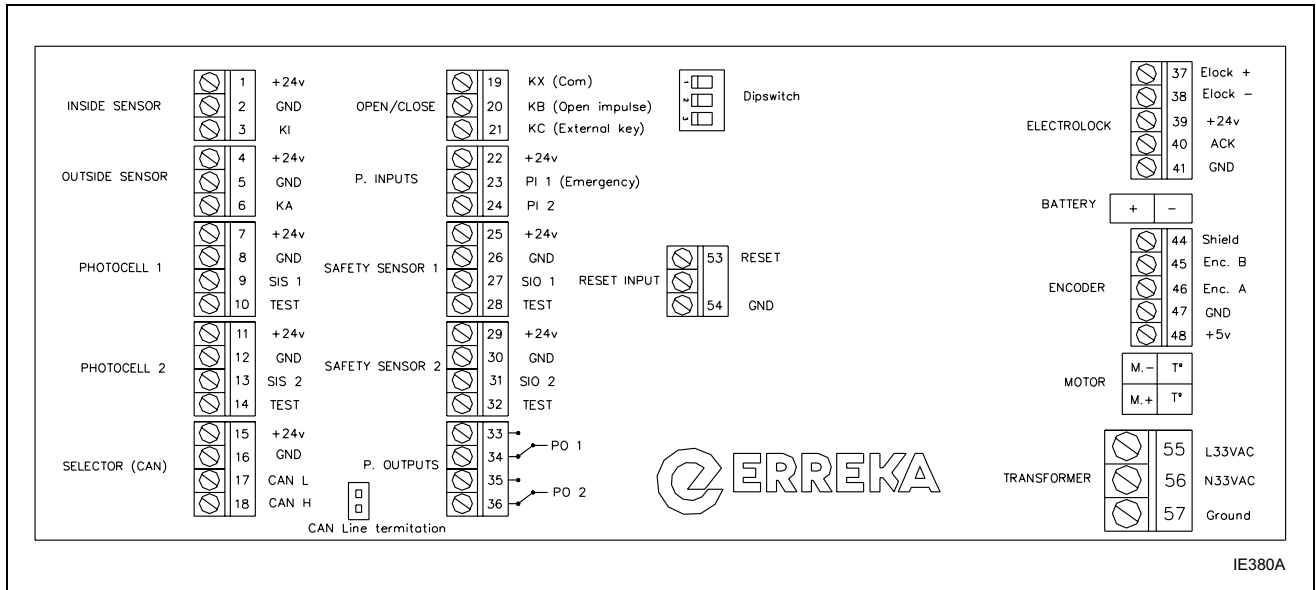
INSIDE SENSOR
1 +24v
2 GND
3 KI

OUTSIDE SENSOR
4 +24v
5 GND
6 KA

PHOTOCELL 1
7 +24v
8 GND
9 SIS 1
10 TEST

PHOTOCELL 2
11 +24v
12 GND
13 SIS 2
14 TEST

SELECTOR (CAN)
15 +24v
16 GND
17 CAN L
18 CAN H

CAN Line termitation

OPEN/CLOSE
19 KX (Com)
20 KB (Open impulse)
21 KC (External key)

P. INPUTS
22 +24v
23 PI 1 (Emergency)
24 PI 2

SAFETY SENSOR 1
25 +24v
26 GND
27 SIO 1
28 TEST

SAFETY SENSOR 2
29 +24v
30 GND
31 SIO 2
32 TEST

P. OUTPUTS
33
34 PO 1
35
36 PO 2

1 2 3 Dipswitch

RESET INPUT
53 RESET
54 GND

ERREKA

ELECTROLOCK
37 Elock +
38 Elock −
39 +24v
40 ACK
41 GND

BATTERY + −

ENCODER
44 Shield
45 Enc. B
46 Enc. A
47 GND
48 +5v

MOTOR
M.− T°
M.+ T°

TRANSFORMER
55 L33VAC
56 N33VAC
57 Ground

IE380A